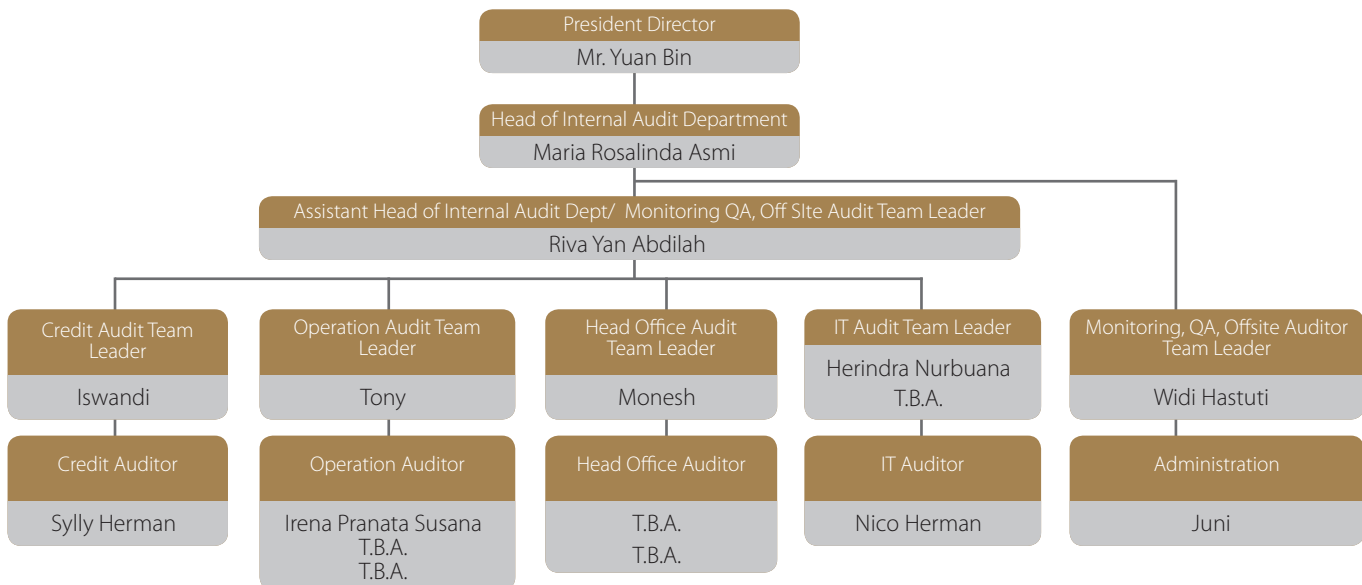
President Director
Mr. Yuan Bin

Head of Internal Audit Department
Maria Rosalinda Asmi

Assistant Head of Internal Audit Dept/ Monitoring QA, Off SIte Audit Team Leader
Riva Yan Abdilah

Credit Audit Team Leader
Iswandi

Credit Auditor
Sylly Herman

Operation Audit Team Leader
Tony

Operation Auditor
Irena Pranata Susana
T.B.A.
T.B.A.

Head Office Audit Team Leader
Monesh

Head Office Auditor
T.B.A.
T.B.A.

IT Audit Team Leader
Herindra Nurbuana
T.B.A.

IT Auditor
Nico Herman

Monitoring, QA, Offsite Auditor Team Leader
Widi Hastuti

Administration
Juni